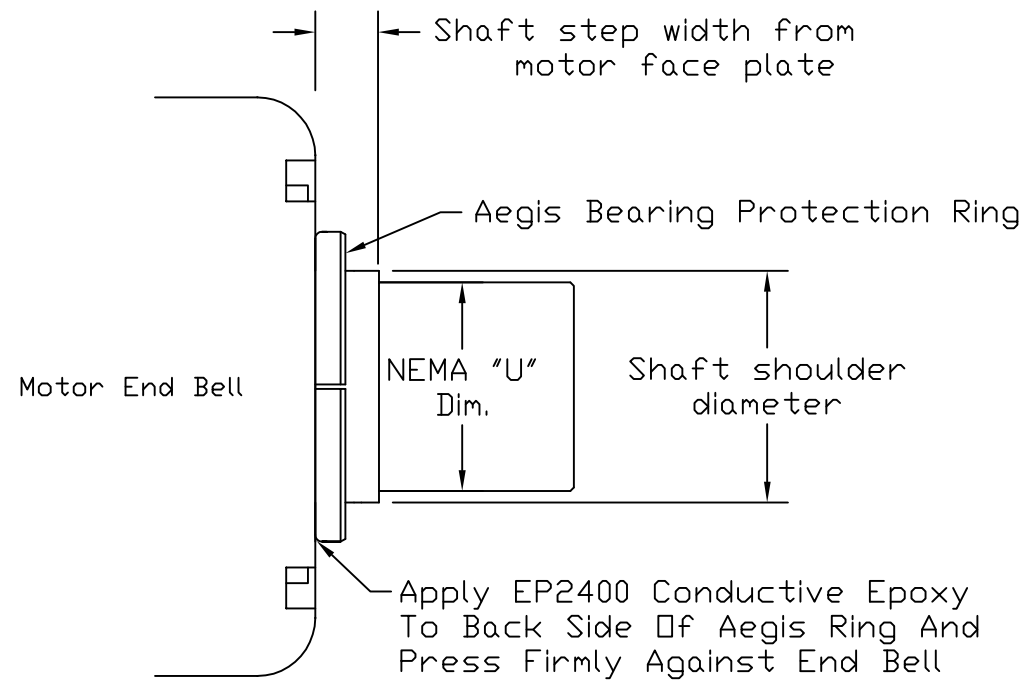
Shaft step width from motor face plate

Aegis Bearing Protection Ring

Motor End Bell

NEMA "U" Dim.

Shaft shoulder diameter

Apply EP2400 Conductive Epoxy To Back Side Of Aegis Ring And Press Firmly Against End Bell